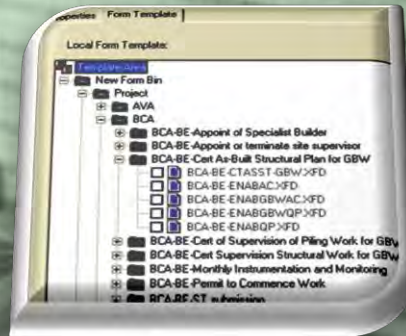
operties Form Template

Local Form Template:

Templates
New Form Bin
Project
AVA
BCA
BCA-BE-Appoint of Specialist Builder
BCA-BE-Appoint or terminate site supervisor
BCA-BE-Cert As-Built Structural Plan for GBW
BCA-BE-CTASST-GBW.XFD
BCA-BE-ENABAC.XFD
BCA-BE-ENABGBWAC.XFD
BCA-BE-ENABGBWQP.XFD
BCA-BE-ENABQP.XFD
BCA-BE-Cert of Supervision of Piling Work for GBW
BCA-BE-Cert Supervision Structural Work for GBW
BCA-BE-Monthly Instrumentation and Monitoring
BCA-BE-Permit to Commence Work
BCA-BE-ST submission